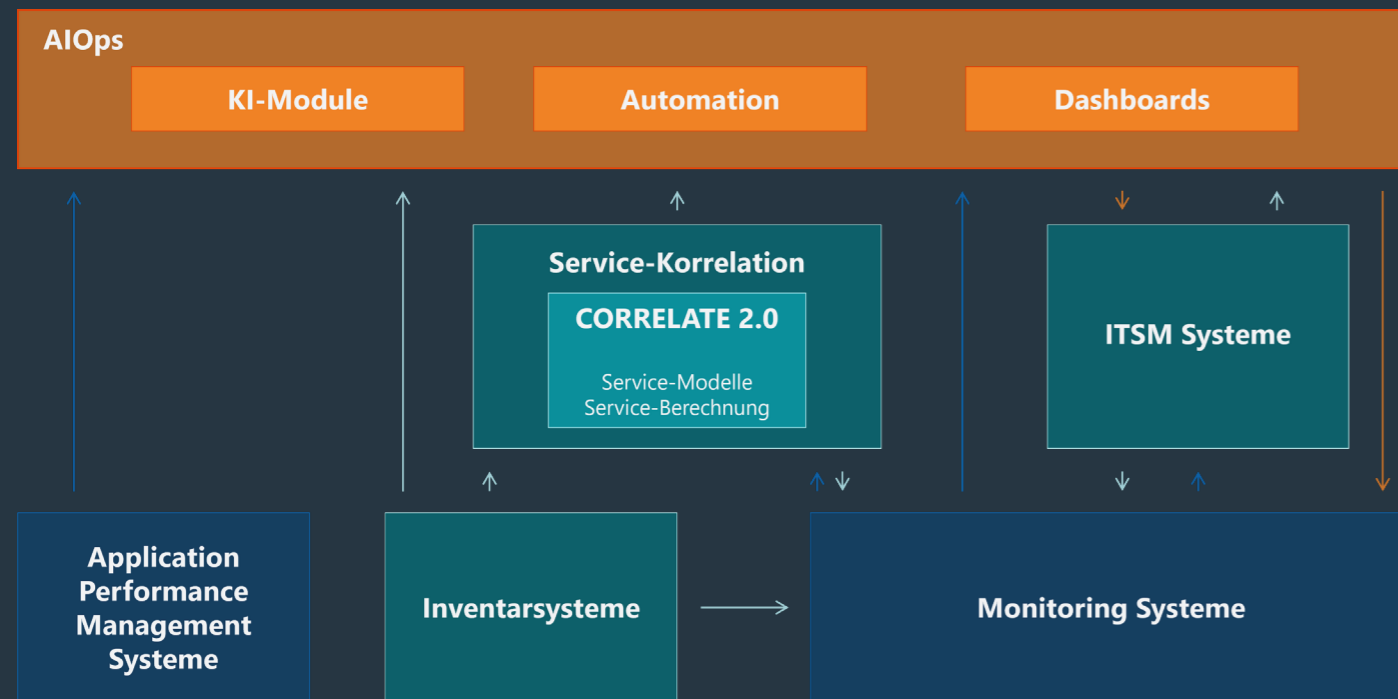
AIOps

KI-Module

Automation

Dashboards

Service-Korrelation

CORRELATE 2.0

Service-Modelle
Service-Berechnung

ITSM Systeme

Application Performance Management Systeme

Inventarsysteme

Monitoring Systeme